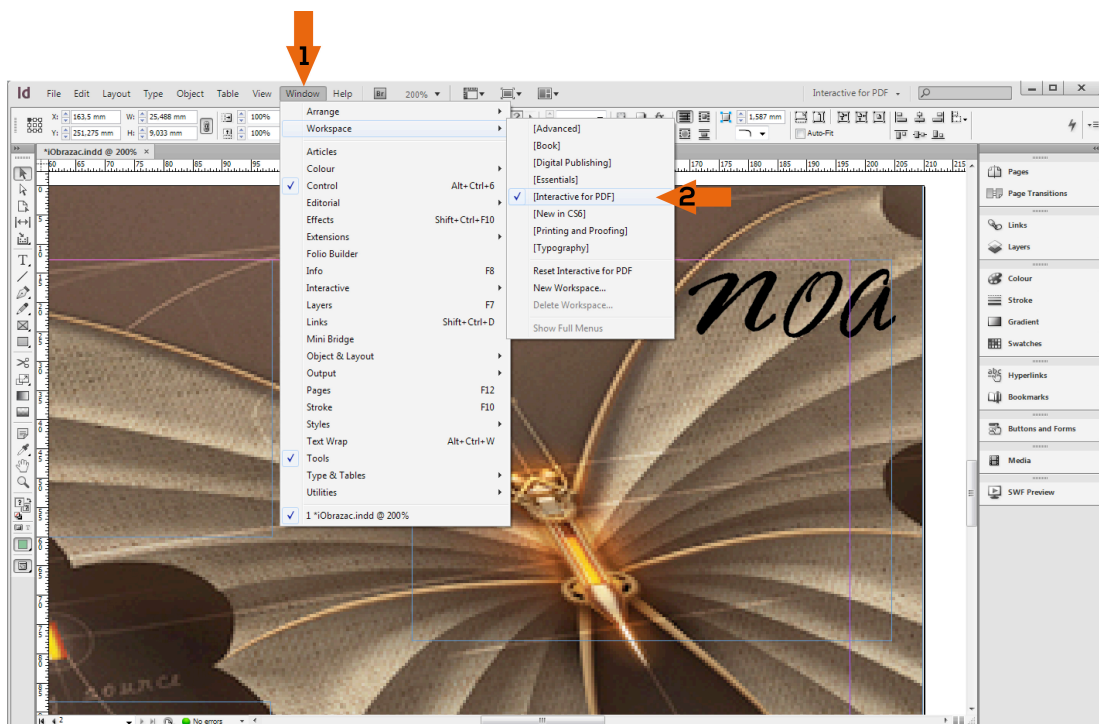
1

Id File Edit Layout Type Object Table View Window Help Br 200% Interactive for PDF

X: 163,5 mm W: 25,488 mm 100%
Y: 251,275 mm H: 9,033 mm 100%

1,587 mm
Auto-Fit

*iObrazac.indd @ 200% ×

Arrange
Workspace
Articles
Colour
✓ Control Alt+Ctrl+6
Editorial
Effects Shift+Ctrl+F10
Extensions
Folio Builder
Info F8
Interactive
Layers F7
Links Shift+Ctrl+D
Mini Bridge
Object & Layout
Output
Pages F12
Stroke F10
Styles
Text Wrap Alt+Ctrl+W
✓ Tools
Type & Tables
Utilities
✓ 1 *iObrazac.indd @ 200%

[Advanced]
[Book]
[Digital Publishing]
[Essentials]
✓ [Interactive for PDF]
[New in CS6]
[Printing and Proofing]
[Typography]
Reset Interactive for PDF
New Workspace...
Delete Workspace...
Show Full Menus

2

noa

Pages
Page Transitions
Links
Layers
Colour
Stroke
Gradient
Swatches
Hyperlinks
Bookmarks
Buttons and Forms
Media
SWF Preview

2 No errors